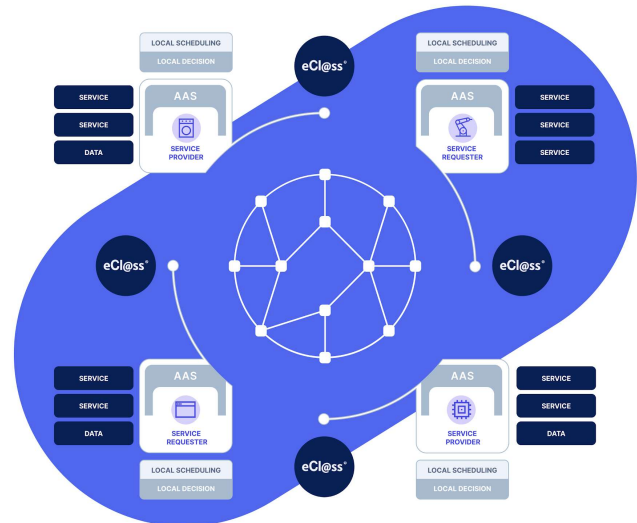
LOCAL SCHEDULING
LOCAL DECISION

eCl@ss®

LOCAL SCHEDULING
LOCAL DECISION

SERVICE
SERVICE
DATA

AAS
SERVICE PROVIDER

AAS
SERVICE REQUESTER

SERVICE
SERVICE
SERVICE

eCl@ss®

eCl@ss®

SERVICE
SERVICE
DATA

AAS
SERVICE REQUESTER

AAS
SERVICE PROVIDER

SERVICE
SERVICE
DATA

LOCAL SCHEDULING
LOCAL DECISION

eCl@ss®

LOCAL SCHEDULING
LOCAL DECISION